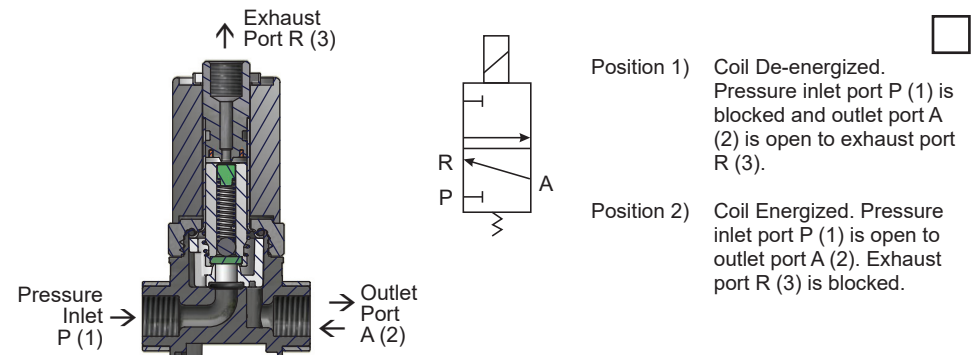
Exhaust
Port R (3)

Pressure
Inlet
P (1)

Outlet
Port
A (2)

R
P
A

Position 1) Coil De-energized. Pressure inlet port P (1) is blocked and outlet port A (2) is open to exhaust port R (3).

Position 2) Coil Energized. Pressure inlet port P (1) is open to outlet port A (2). Exhaust port R (3) is blocked.